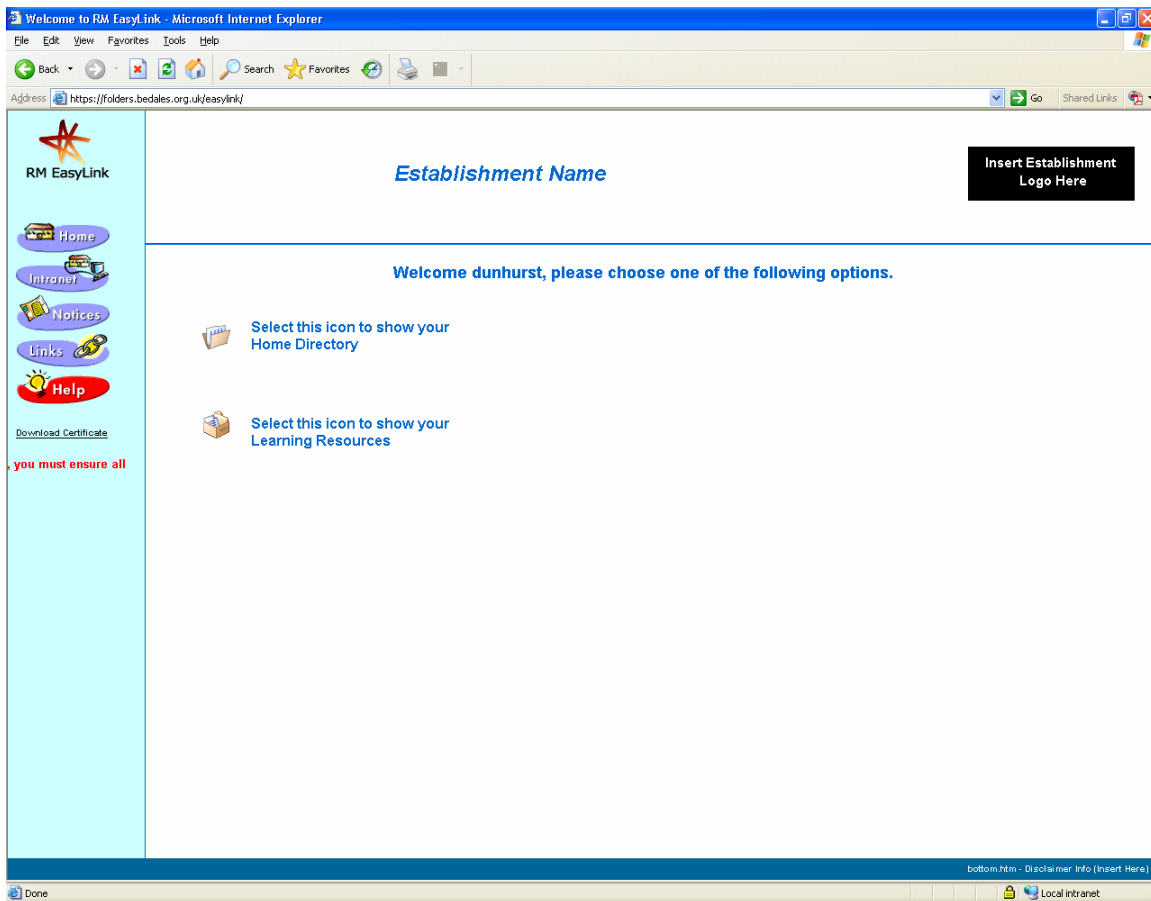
Welcome to RM EasyLink - Microsoft Internet Explorer

File Edit View Favorites Tools Help

Back Search Favorites

Address https://folders.bedales.org.uk/easylink/ Go Shared Links

RM EasyLink

Home
Intranet
Notices
Links
Help

Download Certificate

, you must ensure all

Establishment Name

Insert Establishment Logo Here

Welcome dunhurst, please choose one of the following options.

Select this icon to show your Home Directory

Select this icon to show your Learning Resources

bottom.htm - Disclaimer Info (Insert Here)

Done

Local intranet